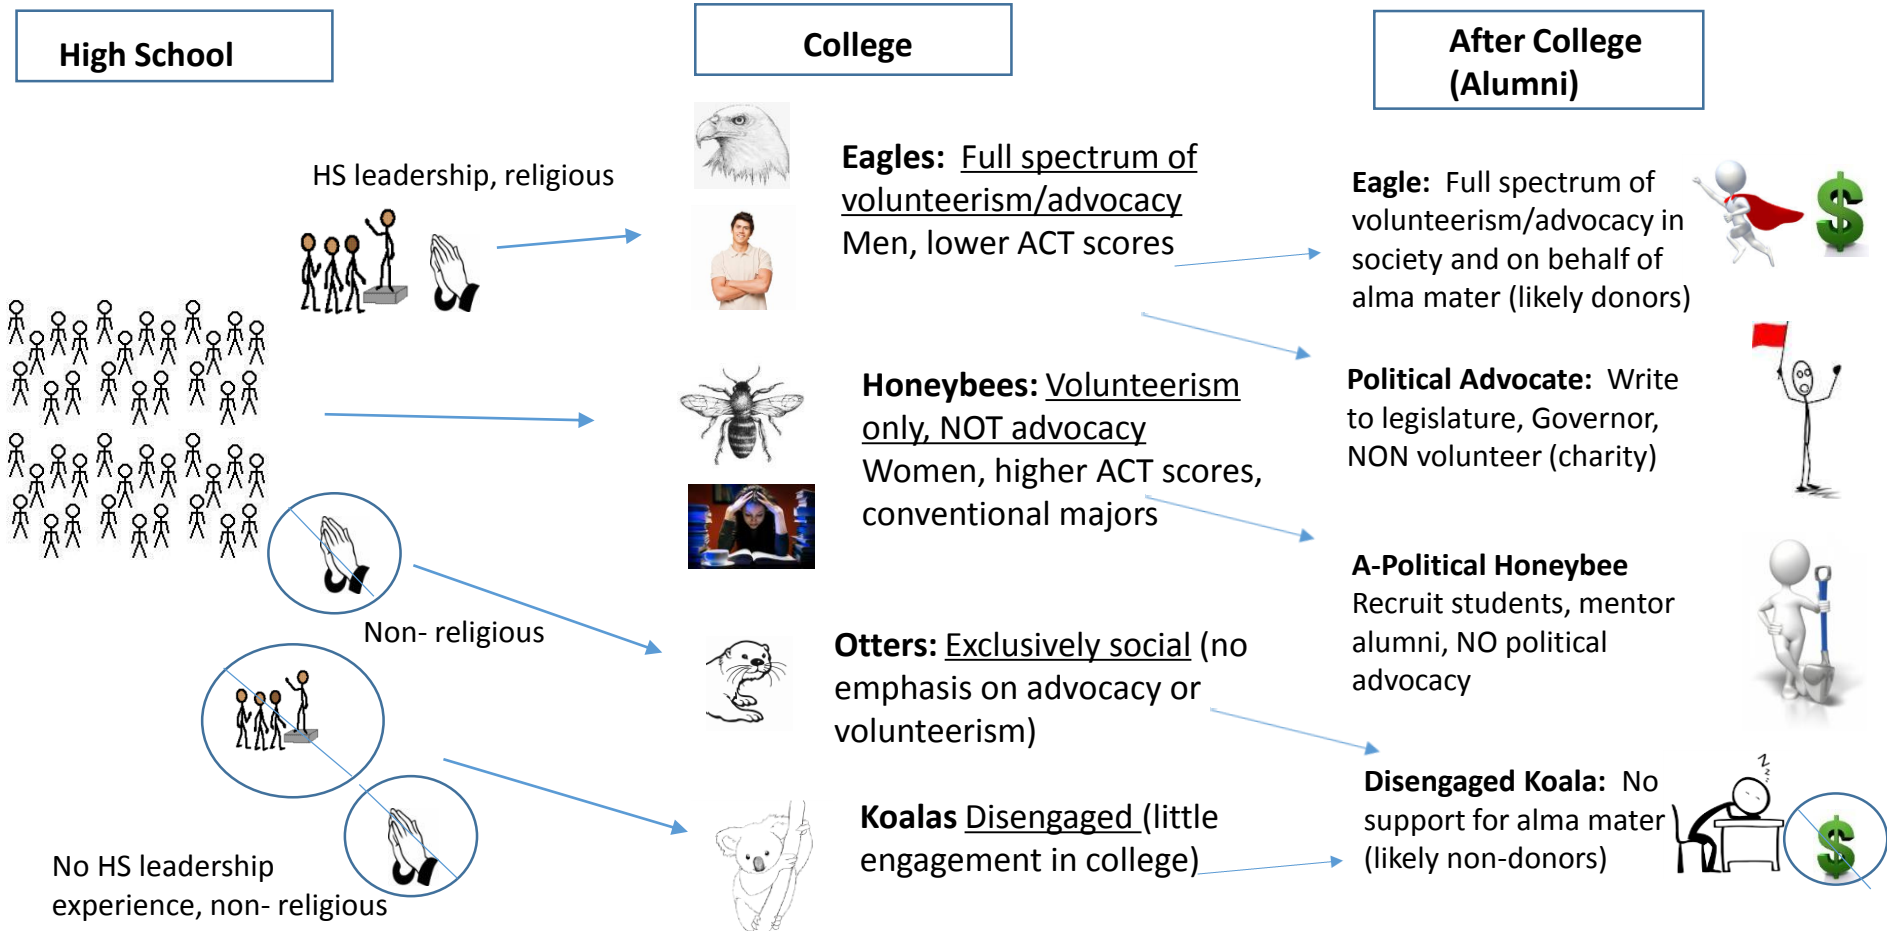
High School

College

After College (Alumni)

HS leadership, religious

Eagles: Full spectrum of volunteerism/advocacy
Men, lower ACT scores

Eagle: Full spectrum of volunteerism/advocacy in society and on behalf of alma mater (likely donors)

$

Political Advocate: Write to legislature, Governor, NON volunteer (charity)

Honeybees: Volunteerism only, NOT advocacy
Women, higher ACT scores, conventional majors

A-Political Honeybee
Recruit students, mentor alumni, NO political advocacy

Non- religious

Otters: Exclusively social (no emphasis on advocacy or volunteerism)

Disengaged Koala: No support for alma mater (likely non-donors)

Z
z

$

Koalas Disengaged (little engagement in college)

No HS leadership experience, non- religious